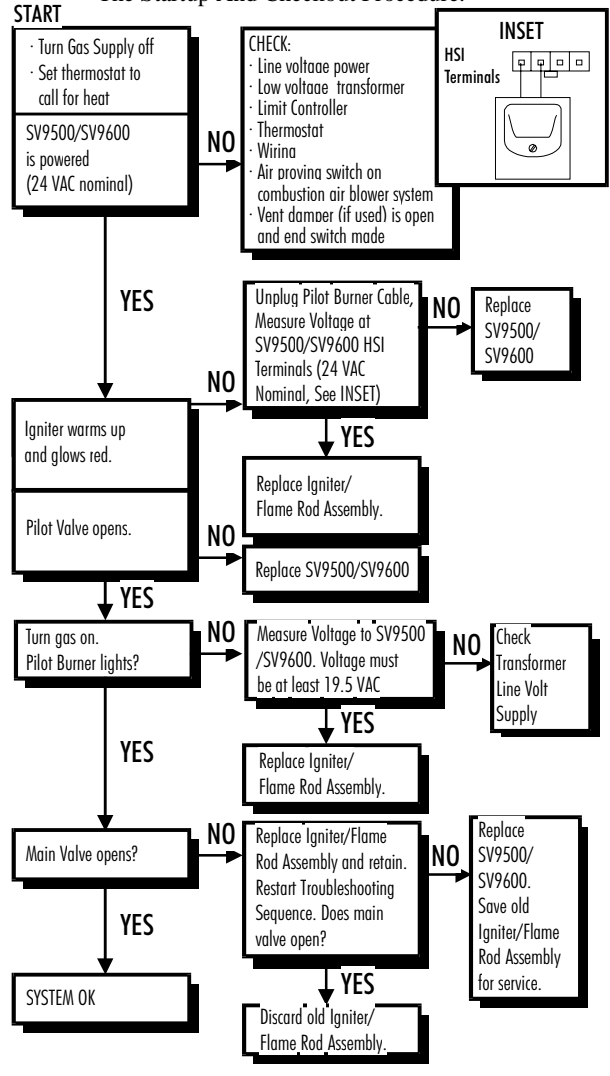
The Startup And Checkout Procedure.

START

· Turn Gas Supply off
· Set thermostat to call for heat

SV9500/SV9600 is powered (24 VAC nominal)

NO

CHECK:
· Line voltaqe power
· Low voltaqe transformer
· Limit Controller
· Thermostat
· Wirinq
· Air provinq switch on combustion air blower system
· Vent damper (if used) is open and end switch made

INSET

HSI Terminals

YES

Unplug Pilot Burner Cable, Measure Voltage at SV9500/SV9600 HSI Terminals (24 VAC Nominal, See INSET)

NO

Replace SV9500/ SV9600

NO

Igniter warms up and glows red.

YES

Replace Igniter/ Flame Rod Assembly.

Pilot Valve opens.

NO

Replace SV9500/SV9600

YES

Turn gas on. Pilot Burner lights?

NO

Measure Voltage to SV9500 /SV9600. Voltage must be at least 19.5 VAC

NO

Check Transformer Line Volt Supply

YES

YES

Replace Igniter/ Flame Rod Assembly.

Main Valve opens?

NO

Replace Igniter/Flame Rod Assembly and retain. Restart Troubleshooting Sequence. Does main valve open?

NO

Replace SV9500/ SV9600. Save old Igniter/Flame Rod Assembly for service.

YES

SYSTEM OK

YES

Discard old Igniter/ Flame Rod Assembly.